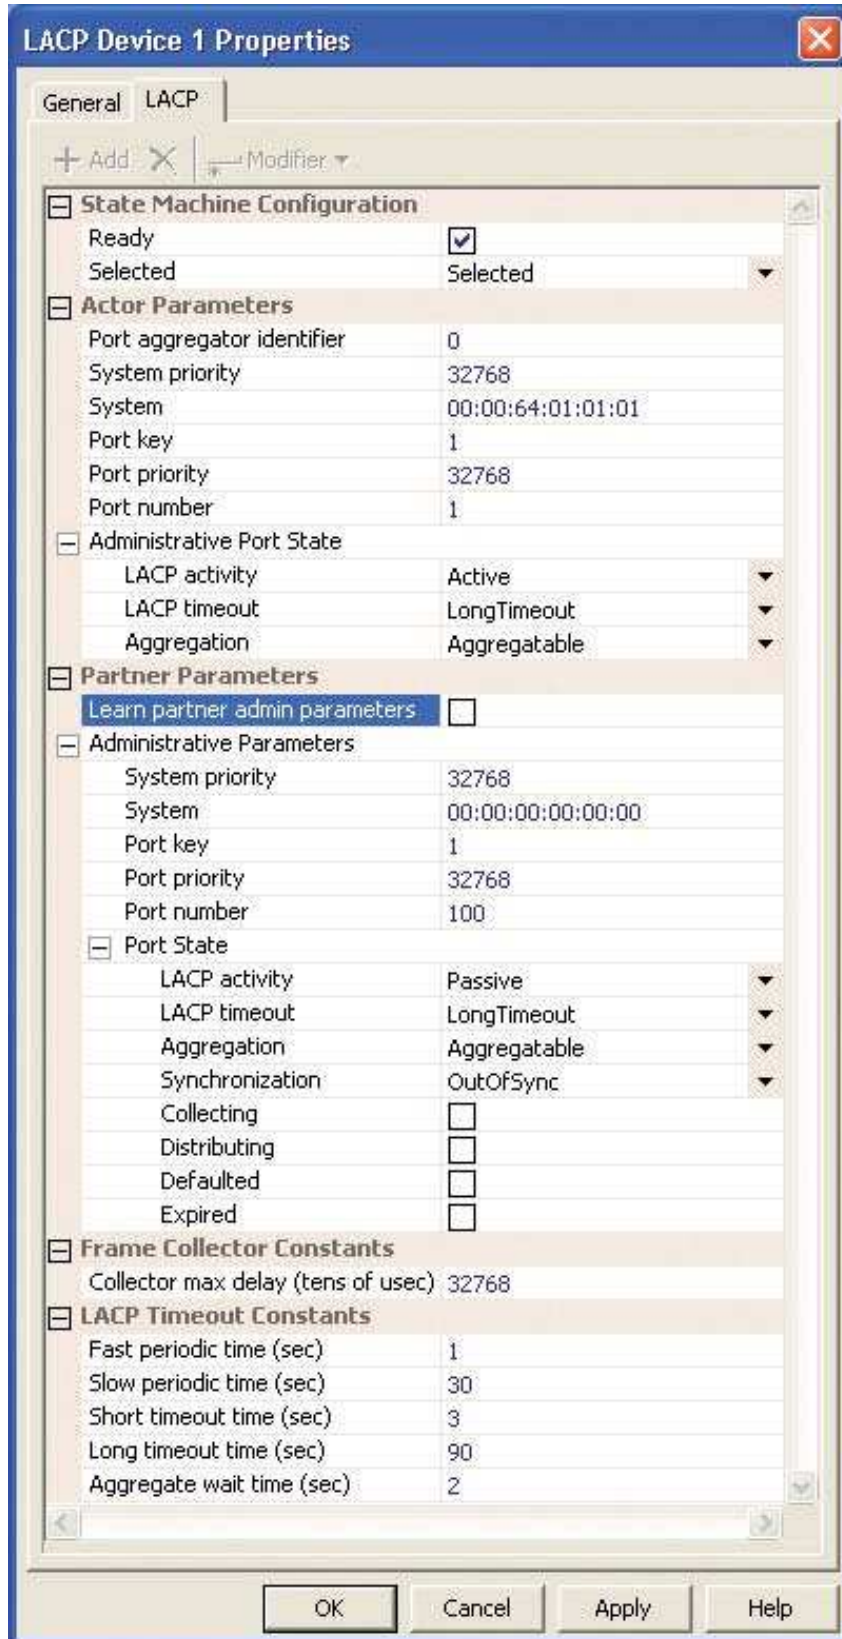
LACP Device 1 Properties

General LACP

Add Modifier

State Machine Configuration

| | |
|---|---|
| Ready | ☑ |
| Selected | Selected |

Actor Parameters

| | |
|---|---|
| Port aggregator identifier | 0 |
| System priority | 32768 |
| System | 00:00:64:01:01:01 |
| Port key | 1 |
| Port priority | 32768 |
| Port number | 1 |

Administrative Port State

| | |
|---|---|
| LACP activity | Active |
| LACP timeout | LongTimeout |
| Aggregation | Aggregatable |

Partner Parameters

| | |
|---|---|
| Learn partner admin parameters | ☐ |

Administrative Parameters

| | |
|---|---|
| System priority | 32768 |
| System | 00:00:00:00:00:00 |
| Port key | 1 |
| Port priority | 32768 |
| Port number | 100 |

Port State

| | |
|---|---|
| LACP activity | Passive |
| LACP timeout | LongTimeout |
| Aggregation | Aggregatable |
| Synchronization | OutOfSync |
| Collecting | ☐ |
| Distributing | ☐ |
| Defaulted | ☐ |
| Expired | ☐ |

Frame Collector Constants

| | |
|---|---|
| Collector max delay (tens of usec) | 32768 |

LACP Timeout Constants

| | |
|---|---|
| Fast periodic time (sec) | 1 |
| Slow periodic time (sec) | 30 |
| Short timeout time (sec) | 3 |
| Long timeout time (sec) | 90 |
| Aggregate wait time (sec) | 2 |

OK Cancel Apply Help